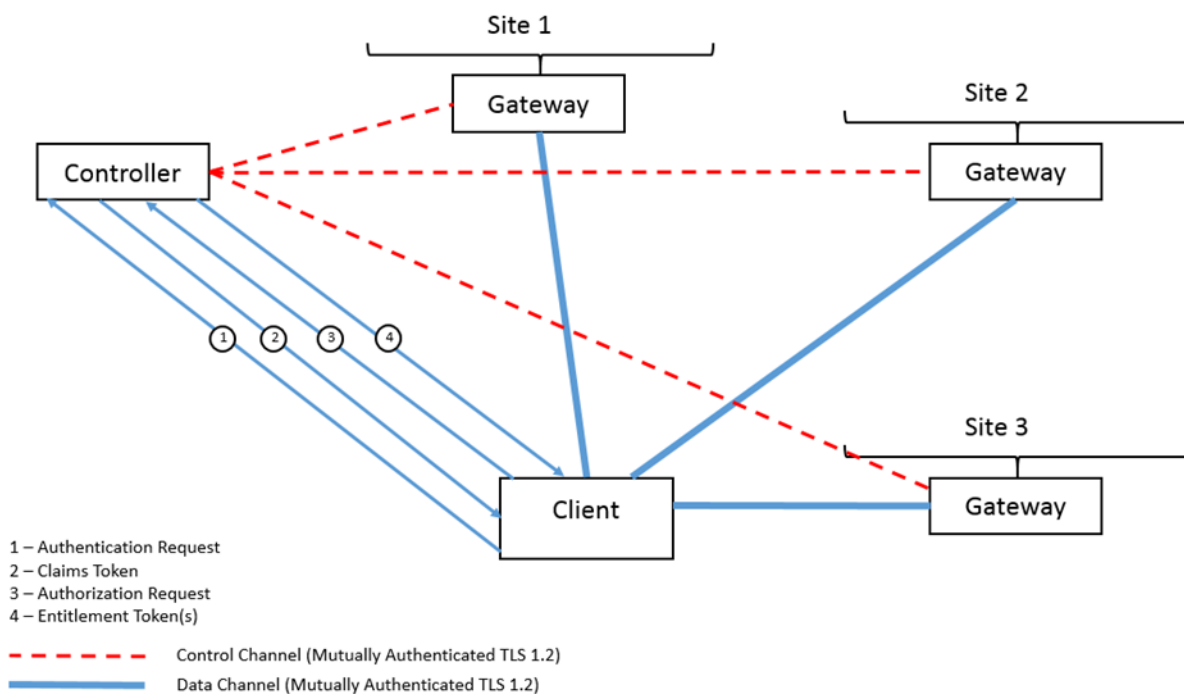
Site 1

Gateway

Site 2

Controller

Gateway

1

2

3

4

Site 3

Client

Gateway

1 – Authentication Request
2 – Claims Token
3 – Authorization Request
4 – Entitlement Token(s)

Control Channel (Mutually Authenticated TLS 1.2)

Data Channel (Mutually Authenticated TLS 1.2)